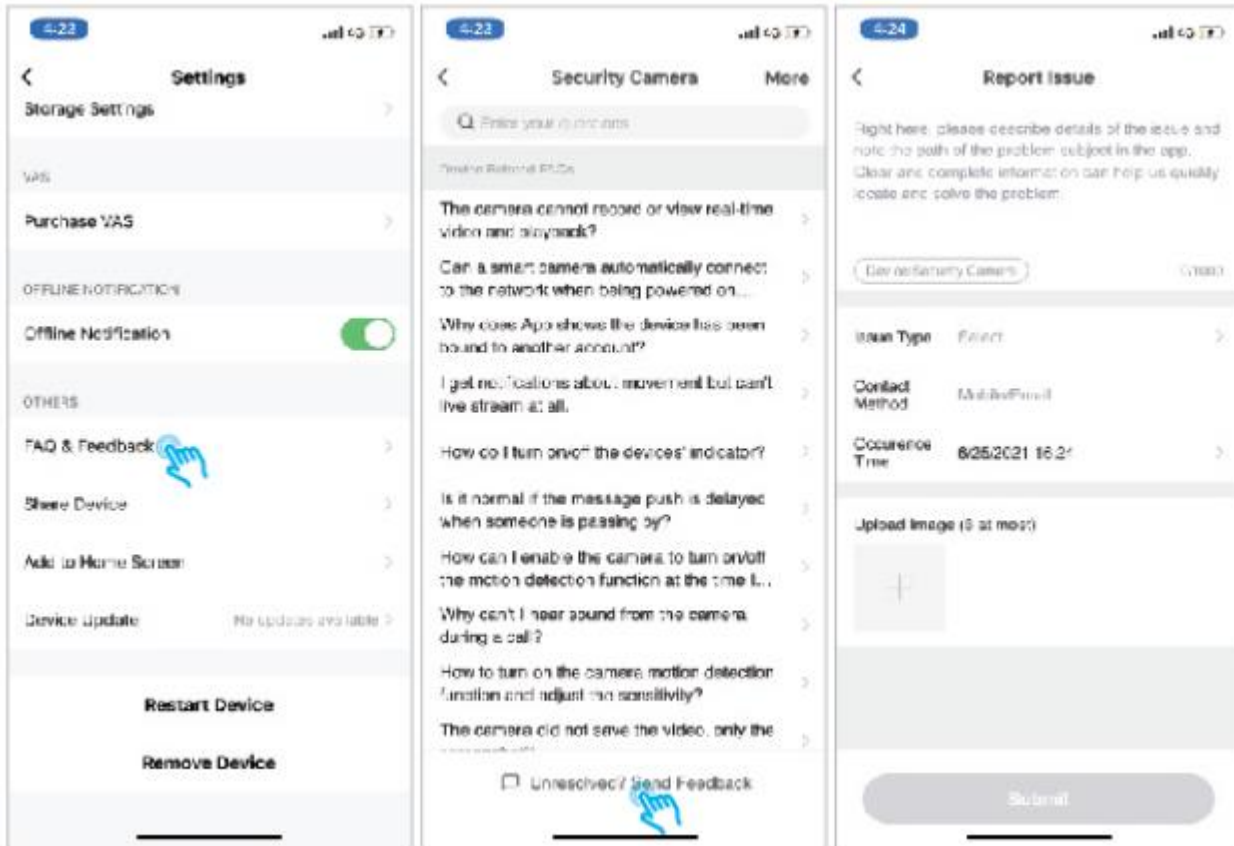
4:22

Settings

Storage Settings

VAS

Purchase VAS

OFFLINE NOTIFICATION

Offline Notification

OTHERS

FAQ & Feedback

Share Device

Add to Home Screen

Device Update

No updates available

Restart Device

Remove Device

4:22

Security Camera

More

Q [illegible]

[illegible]

The camera cannot record or view real-time video and playback?

Can a smart camera automatically connect to the network when being powered on...

Why does App shows the device has been bound to another account?

I get notifications about movement but can't live stream at all.

How do I turn on/off the devices' indicator?

Is it normal if the message push is delayed when someone is passing by?

How can I enable the camera to turn on/off the motion detection function at the time l...

Why can't I hear sound from the camera during a call?

How to turn on the camera motion detection function and adjust the sensitivity?

The camera did not save the video, only the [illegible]

Unresolved? Send Feedback

4:24

Report Issue

Right here, please describe details of the issue and note the path of the problem subject in the app. Clear and complete information can help us quickly locate and solve the problem.

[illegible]

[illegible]

Issue Type

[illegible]

Contact Method

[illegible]

Occurence Time

8/25/2021 16:2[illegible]

Upload Image (6 at most)

Submit